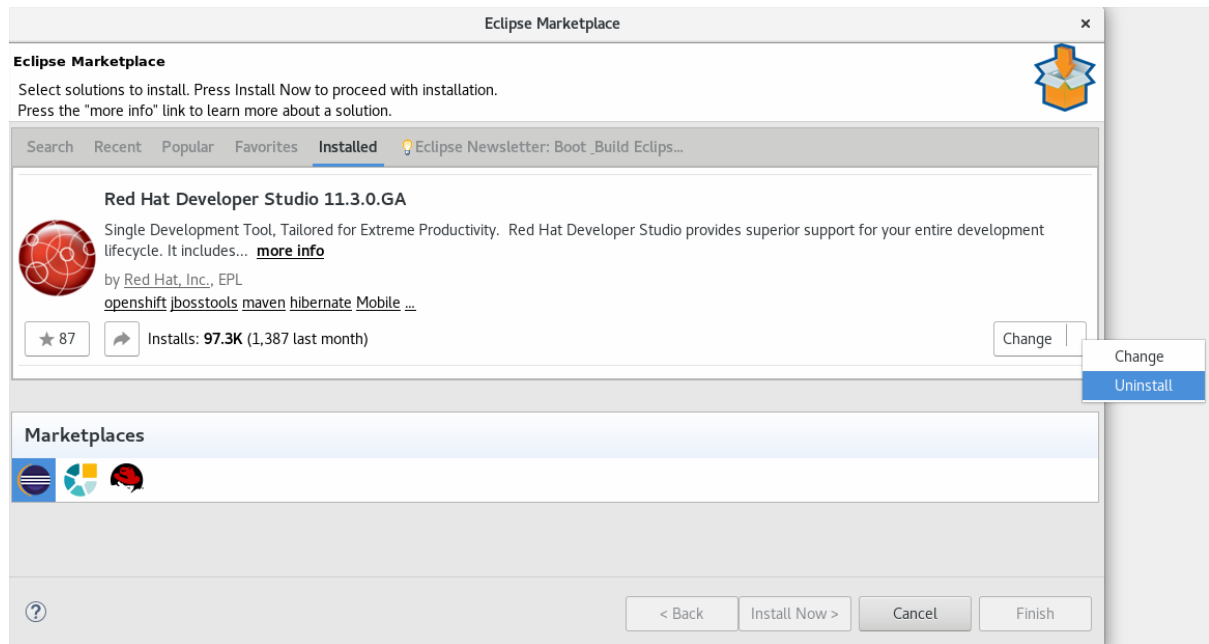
Eclipse Marketplace ×

Eclipse Marketplace
Select solutions to install. Press Install Now to proceed with installation.
Press the "more info" link to learn more about a solution.

Search Recent Popular Favorites Installed Eclipse Newsletter: Boot _Build Eclips...

Red Hat Developer Studio 11.3.0.GA

Single Development Tool, Tailored for Extreme Productivity. Red Hat Developer Studio provides superior support for your entire development lifecycle. It includes... more info

by Red Hat, Inc., EPL
openshift jbosstools maven hibernate Mobile ...

★ 87 Installs: 97.3K (1,387 last month) Change

Change
Uninstall

Marketplaces

?

< Back Install Now > Cancel Finish